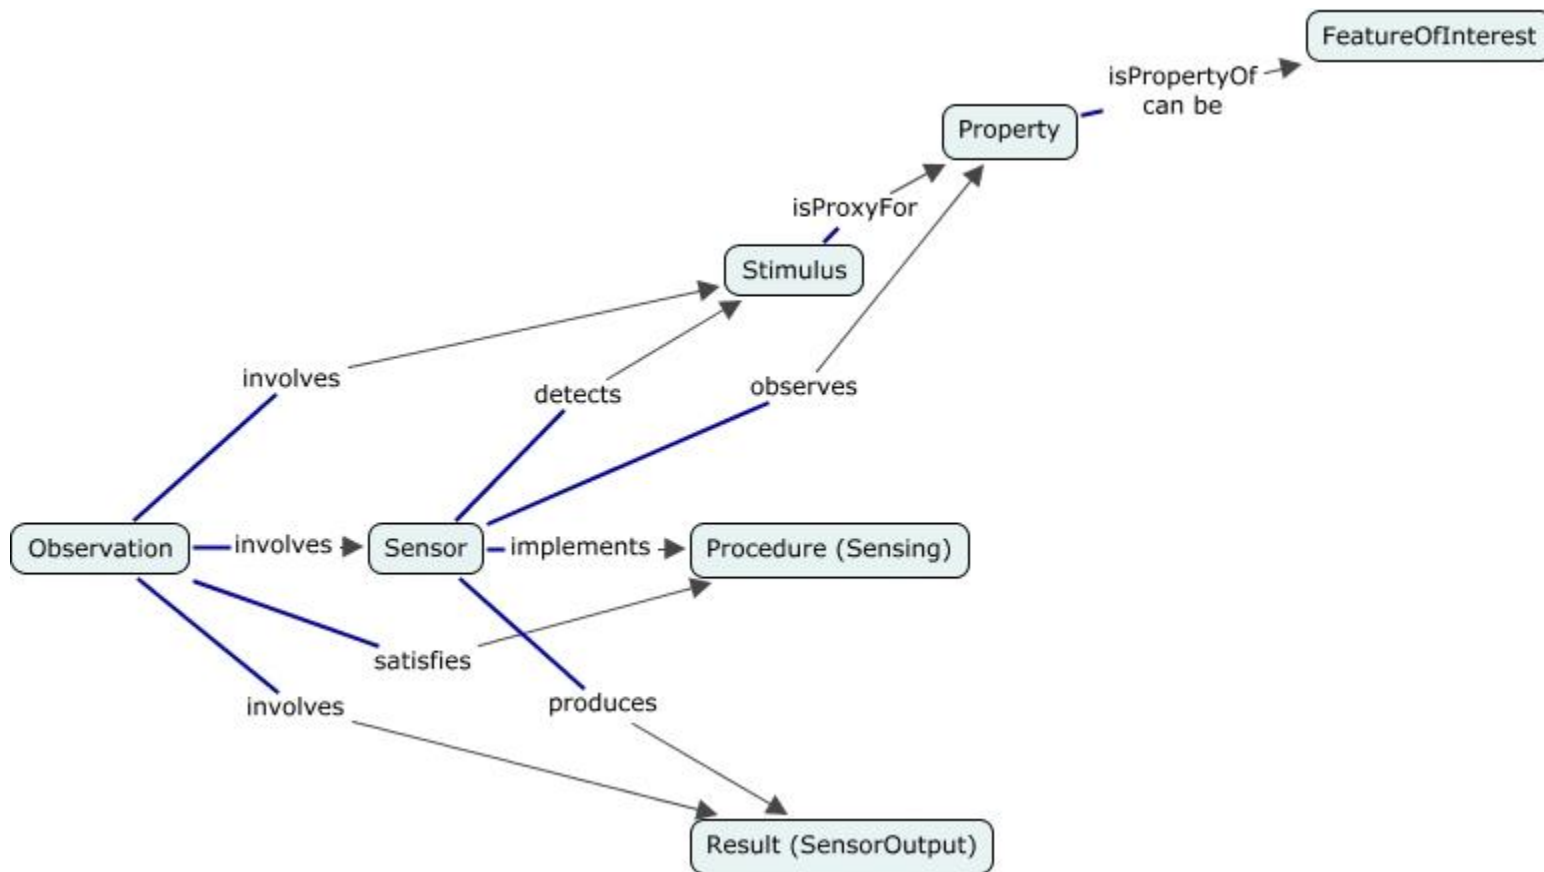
FeatureOfInterest

isPropertyOf can be

Property

isProxyFor

Stimulus

involves

detects

observes

Observation

involves

Sensor

implements

Procedure (Sensing)

satisfies

involves

produces

Result (SensorOutput)